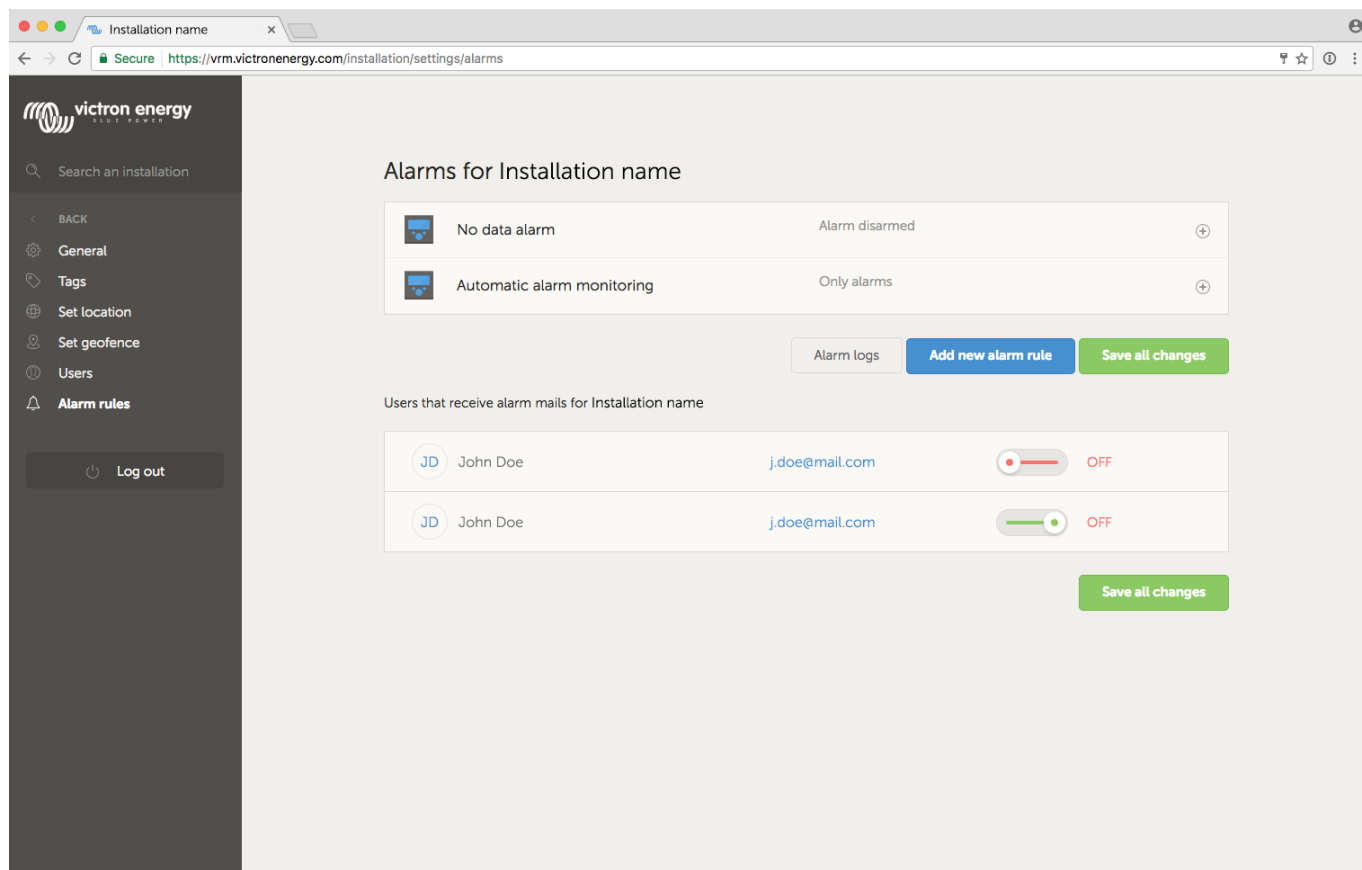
Installation name ×

Secure https://vrm.victronenergy.com/installation/settings/alarms

victron energy
BLUE POWER

Search an installation

BACK
General
Tags
Set location
Set geofence
Users
Alarm rules

Log out

Alarms for Installation name

No data alarm Alarm disarmed
Automatic alarm monitoring Only alarms

Alarm logs Add new alarm rule Save all changes

Users that receive alarm mails for Installation name

JD John Doe j.doe@mail.com OFF
JD John Doe j.doe@mail.com OFF

Save all changes